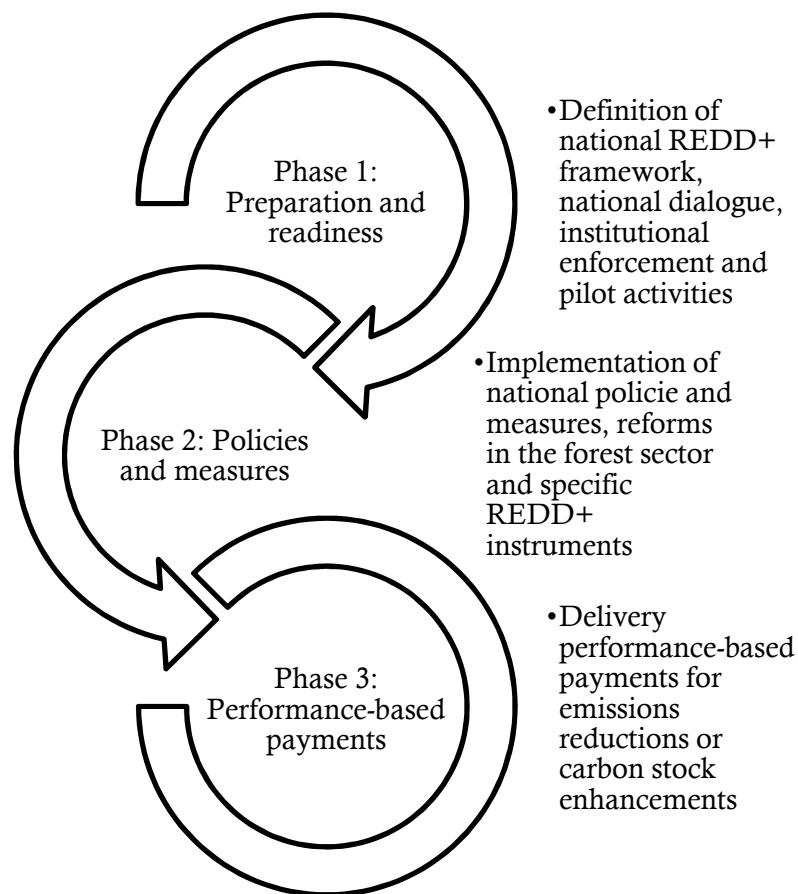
Phase 1: Preparation and readiness

•Definition of national REDD+ framework, national dialogue, institutional enforcement and pilot activities

Phase 2: Policies and measures

•Implementation of national policie and measures, reforms in the forest sector and specific REDD+ instruments

Phase 3: Performance-based payments

•Delivery performance-based payments for emissions reductions or carbon stock enhancements